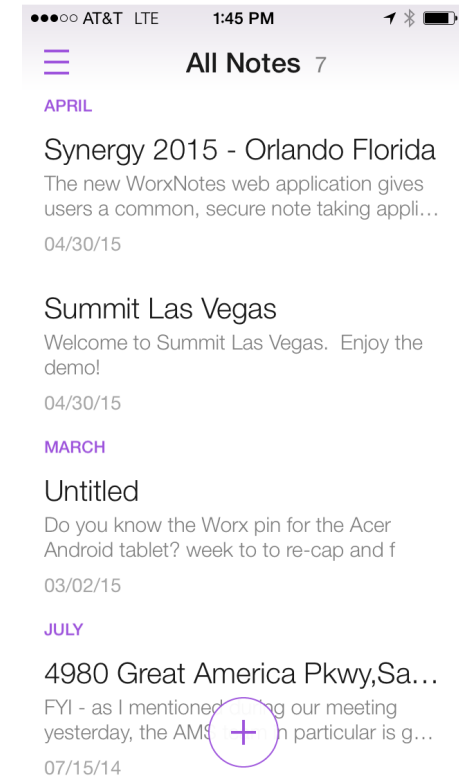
●●●○○ AT&T LTE 1:45 PM

All Notes 7

APRIL

Synergy 2015 - Orlando Florida
The new WorxNotes web application gives users a common, secure note taking appli…
04/30/15

Summit Las Vegas
Welcome to Summit Las Vegas. Enjoy the demo!
04/30/15

MARCH

Untitled
Do you know the Worx pin for the Acer Android tablet? week to to re-cap and f
03/02/15

JULY

4980 Great America Pkwy,Sa…
FYI - as I mentioned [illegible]g our meeting yesterday, the AMS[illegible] particular is g…
07/15/14

+